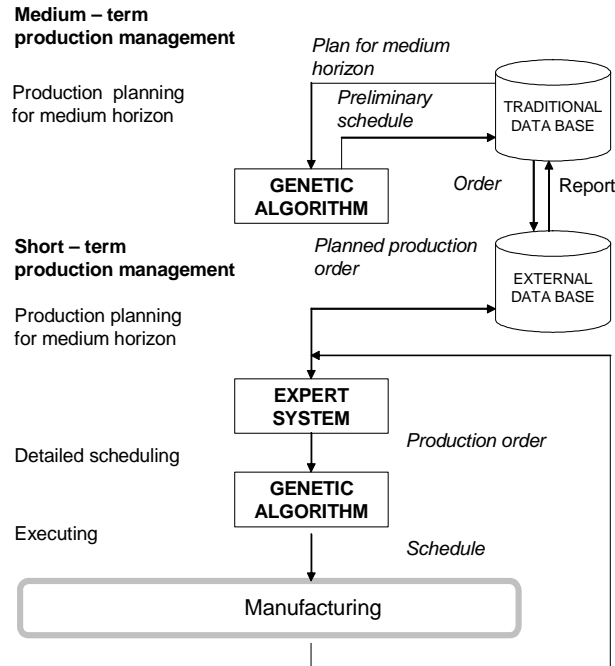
**Medium – term production management**

Production planning for medium horizon

*Plan for medium horizon*

*Preliminary schedule*

TRADITIONAL DATA BASE

**GENETIC ALGORITHM**

*Order*

Report

**Short – term production management**

*Planned production order*

EXTERNAL DATA BASE

Production planning for medium horizon

**EXPERT SYSTEM**

*Production order*

Detailed scheduling

**GENETIC ALGORITHM**

Executing

*Schedule*

Manufacturing